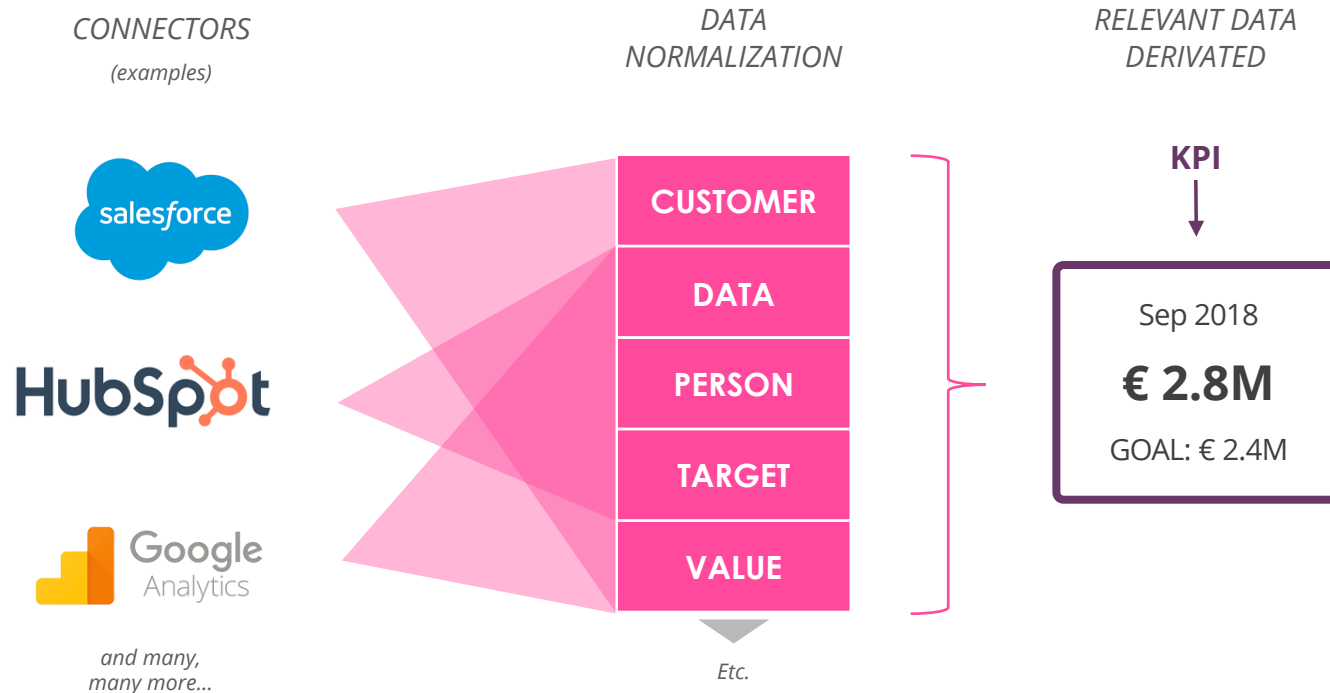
CONNECTORS
(examples)

DATA NORMALIZATION

RELEVANT DATA DERIVATED

salesforce

HubSpot

Google Analytics

and many, many more...

CUSTOMER
DATA
PERSON
TARGET
VALUE

Etc.

KPI

Sep 2018
€ 2.8M
GOAL: € 2.4M